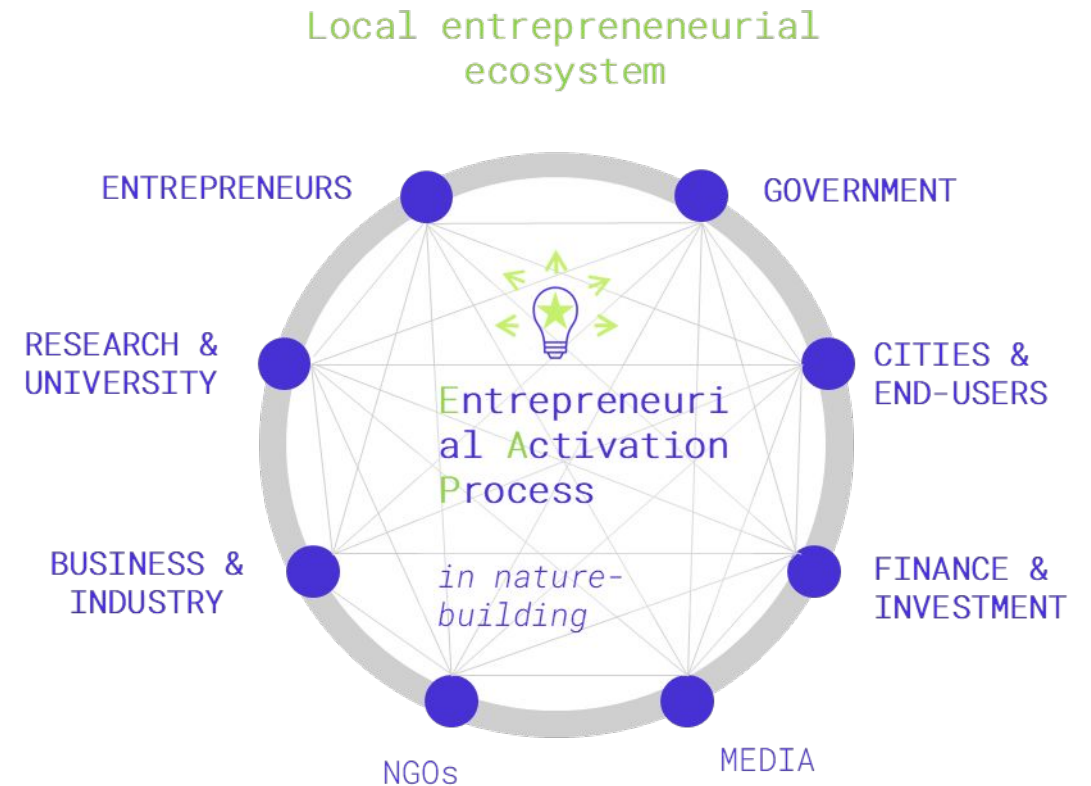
Local entrepreneurial ecosystem

ENTREPRENEURS

GOVERNMENT

RESEARCH & UNIVERSITY

CITIES & END-USERS

Entrepreneuri al Activation Process

in nature-building

BUSINESS & INDUSTRY

FINANCE & INVESTMENT

NGOs

MEDIA